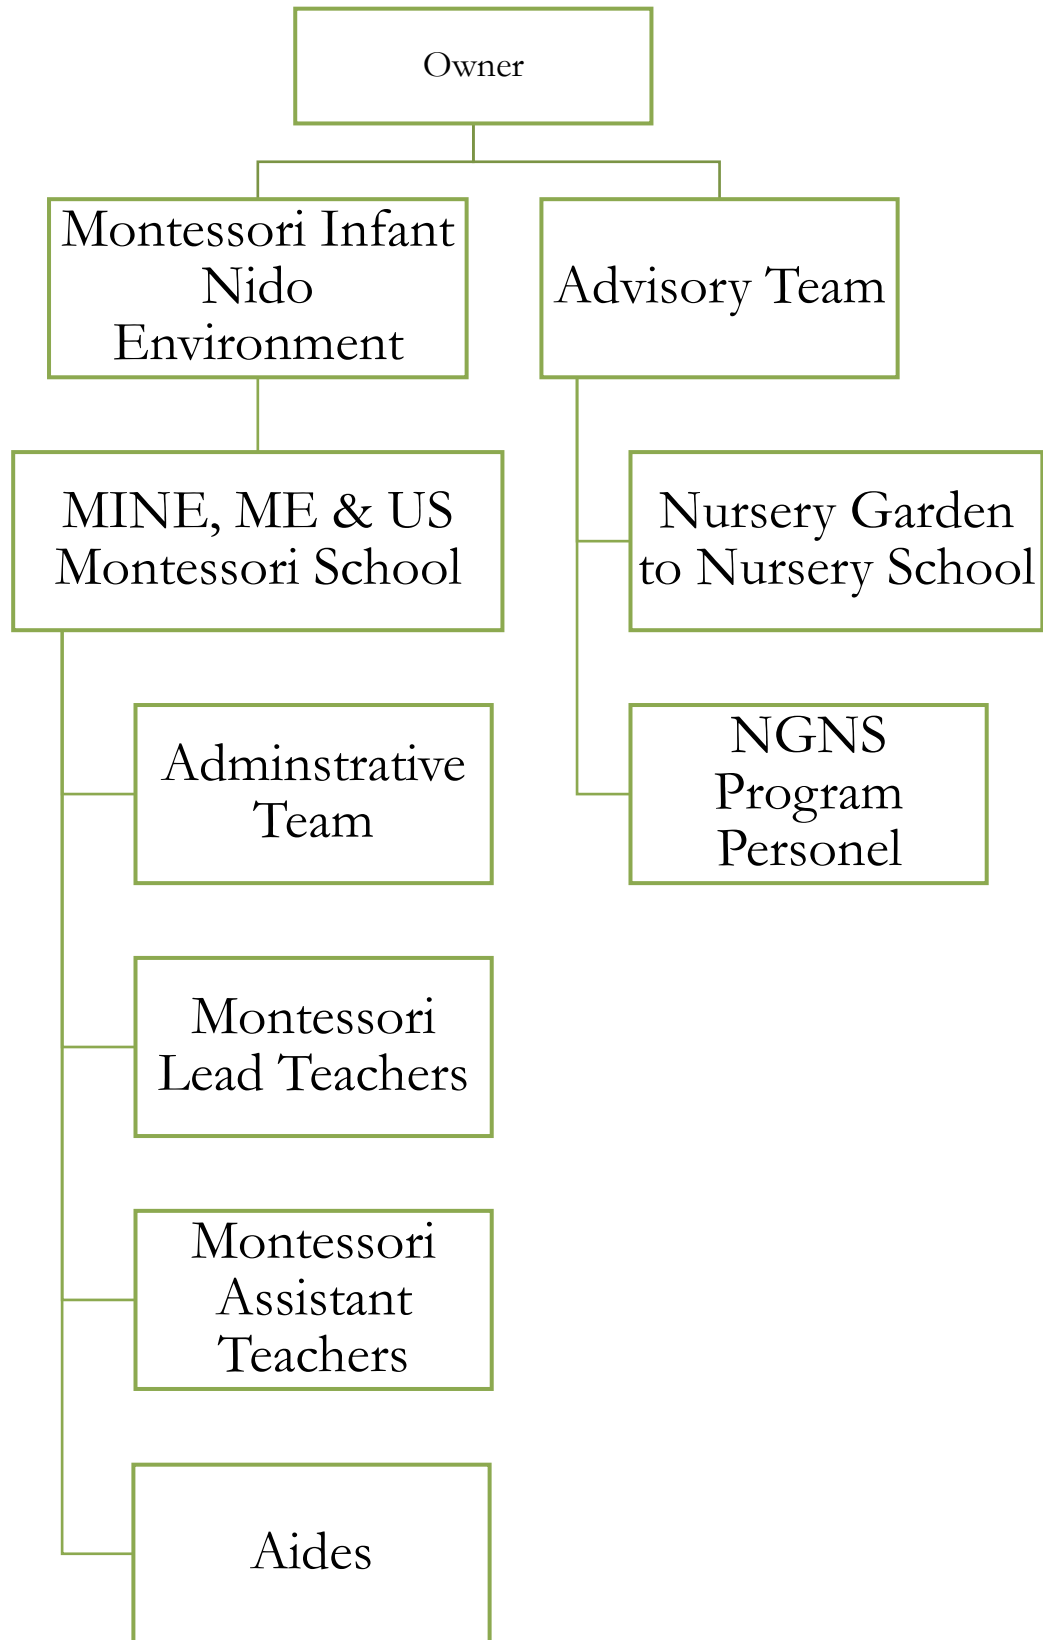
Owner

Montessori Infant Nido Environment

Advisory Team

MINE, ME & US Montessori School

Nursery Garden to Nursery School

Adminstrative Team

NGNS Program Personel

Montessori Lead Teachers

Montessori Assistant Teachers

Aides